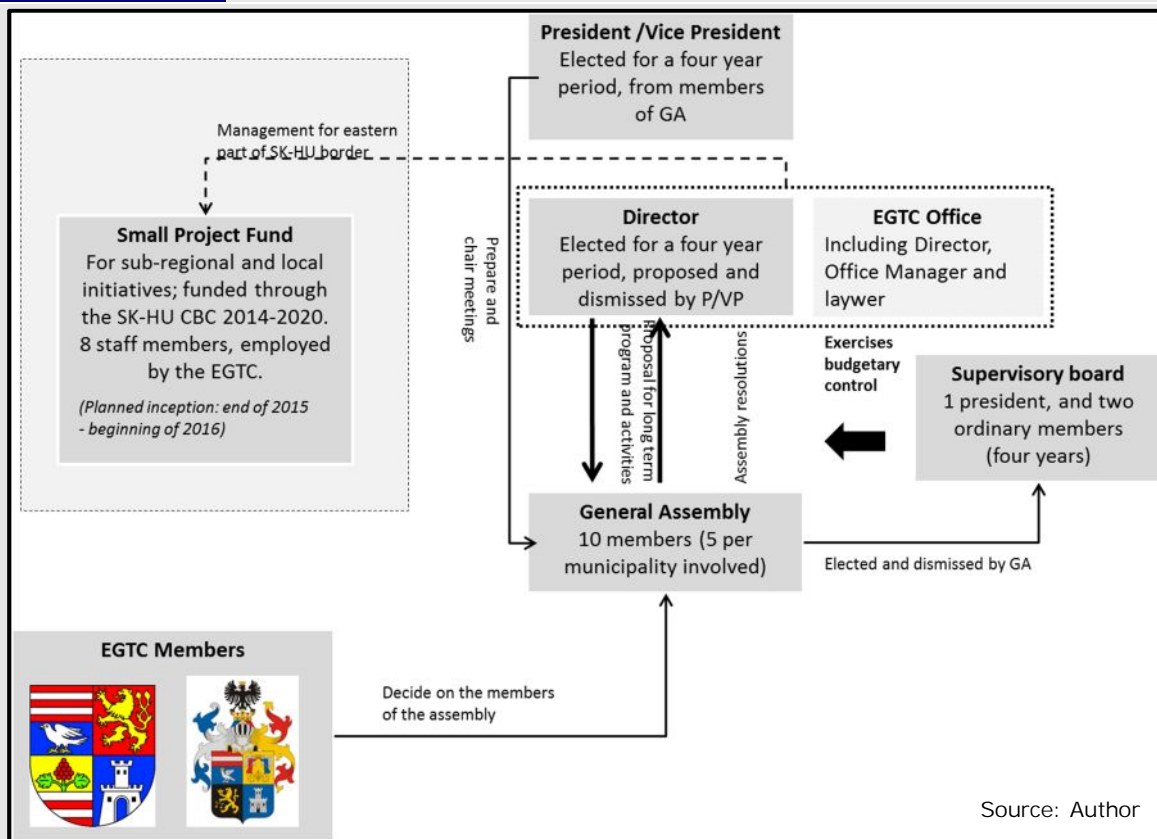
President /Vice President
Elected for a four year period, from members of GA

Management for eastern part of SK-HU border

Small Project Fund
For sub-regional and local initiatives; funded through the SK-HU CBC 2014-2020. 8 staff members, employed by the EGTC.

(Planned inception: end of 2015 - beginning of 2016)

Prepare and chair meetings

Director
Elected for a four year period, proposed and dismissed by P/VP

EGTC Office
Including Director, Office Manager and laywer

Proposal for long term program and activities

Assembly resolutions

Exercises budgetary control

Supervisory board
1 president, and two ordinary members (four years)

General Assembly
10 members (5 per municipality involved)

Elected and dismissed by GA

EGTC Members

Decide on the members of the assembly

Source: Author